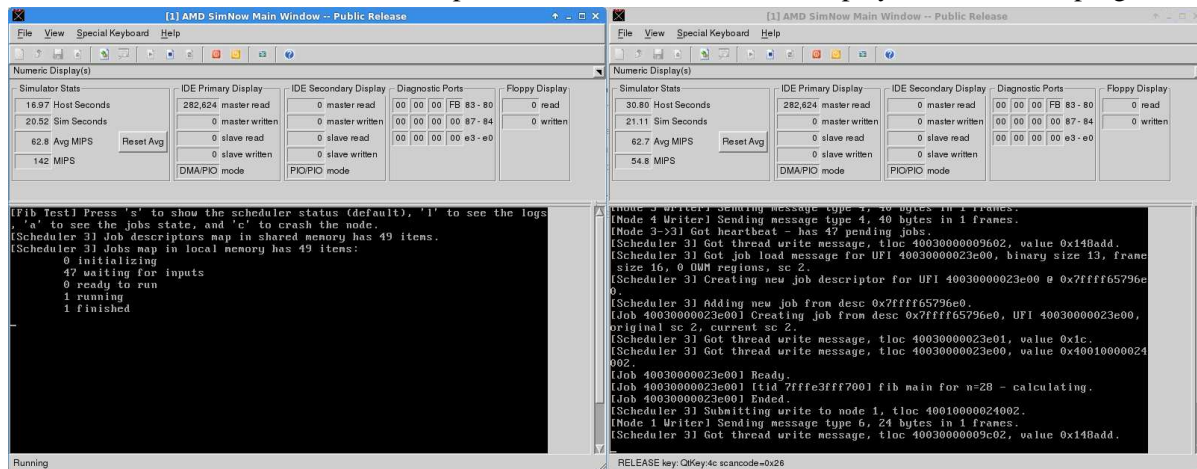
[1] AMD SimNow Main Window -- Public Release

File View Special Keyboard Help

Numeric Display(s)

Simulator Stats
16.97 Host Seconds
20.52 Sim Seconds
62.8 Avg MIPS
Reset Avg
142 MIPS

IDE Primary Display
282,624 master read
0 master written
0 slave read
0 slave written
DMA/PIO mode

IDE Secondary Display
0 master read
0 master written
0 slave read
0 slave written
PIO/PIO mode

Diagnostic Ports
00 00 00 FB 83 - 80
00 00 00 00 87 - 84
00 00 00 00 e3 - e0

Floppy Display
0 read
0 written

[Fib Test] Press 's' to show the scheduler status (default), 'l' to see the logs, 'a' to see the jobs state, and 'c' to crash the node.
[Scheduler 3] Job descriptors map in shared memory has 49 items.
[Scheduler 3] Jobs map in local memory has 49 items:
0 initializing
47 waiting for inputs
0 ready to run
1 running
1 finished
_

Running

[1] AMD SimNow Main Window -- Public Release

File View Special Keyboard Help

Numeric Display(s)

Simulator Stats
30.80 Host Seconds
21.11 Sim Seconds
62.7 Avg MIPS
Reset Avg
54.8 MIPS

IDE Primary Display
282,624 master read
0 master written
0 slave read
0 slave written
DMA/PIO mode

IDE Secondary Display
0 master read
0 master written
0 slave read
0 slave written
PIO/PIO mode

Diagnostic Ports
00 00 00 FB 83 - 80
00 00 00 00 87 - 84
00 00 00 00 e3 - e0

Floppy Display
0 read
0 written

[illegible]
[Node 4 Writer] Sending message type 4, 40 bytes in 1 frames.
[Node 3->3] Got heartbeat - has 47 pending jobs.
[Scheduler 3] Got thread write message, tloc 40030000009602, value 0x148add.
[Scheduler 3] Got job load message for UFI 40030000023e00, binary size 13, frame size 16, 0 OWM regions, sc 2.
[Scheduler 3] Creating new job descriptor for UFI 40030000023e00 @ 0x7ffff65796e0.
[Scheduler 3] Adding new job from desc 0x7ffff65796e0.
[Job 40030000023e00] Creating job from desc 0x7ffff65796e0, UFI 40030000023e00, original sc 2, current sc 2.
[Scheduler 3] Got thread write message, tloc 40030000023e01, value 0x1c.
[Scheduler 3] Got thread write message, tloc 40030000023e00, value 0x40010000024002.
[Job 40030000023e00] Ready.
[Job 40030000023e00] [tid 7fffe3fff700] fib main for n=28 - calculating.
[Job 40030000023e00] Ended.
[Scheduler 3] Submitting write to node 1, tloc 40010000024002.
[Node 1 Writer] Sending message type 6, 24 bytes in 1 frames.
[Scheduler 3] Got thread write message, tloc 40030000009c02, value 0x148add.

RELEASE key: QtKey:4c scancode=0x26